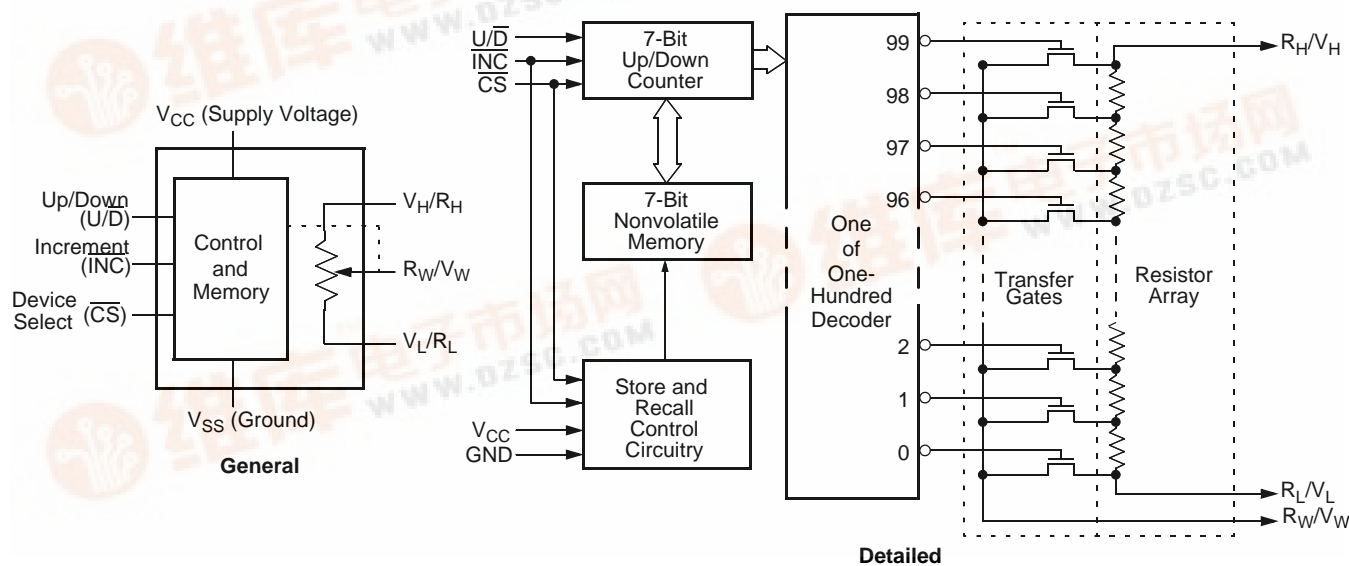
$V_{CC}$ (Supply Voltage)

Up/Down ($U/\overline{D}$)

Increment ($\overline{INC}$)

Device Select ($\overline{CS}$)

Control and Memory

$V_H/R_H$

$R_W/V_W$

$V_L/R_L$

$V_{SS}$ (Ground)

General

$U/\overline{D}$

$\overline{INC}$

$\overline{CS}$

7-Bit Up/Down Counter

7-Bit Nonvolatile Memory

Store and Recall Control Circuitry

$V_{CC}$

GND

One of One-Hundred Decoder

99

98

97

96

2

1

0

Transfer Gates

Resistor Array

$R_H/V_H$

$R_L/V_L$

$R_W/V_W$

Detailed